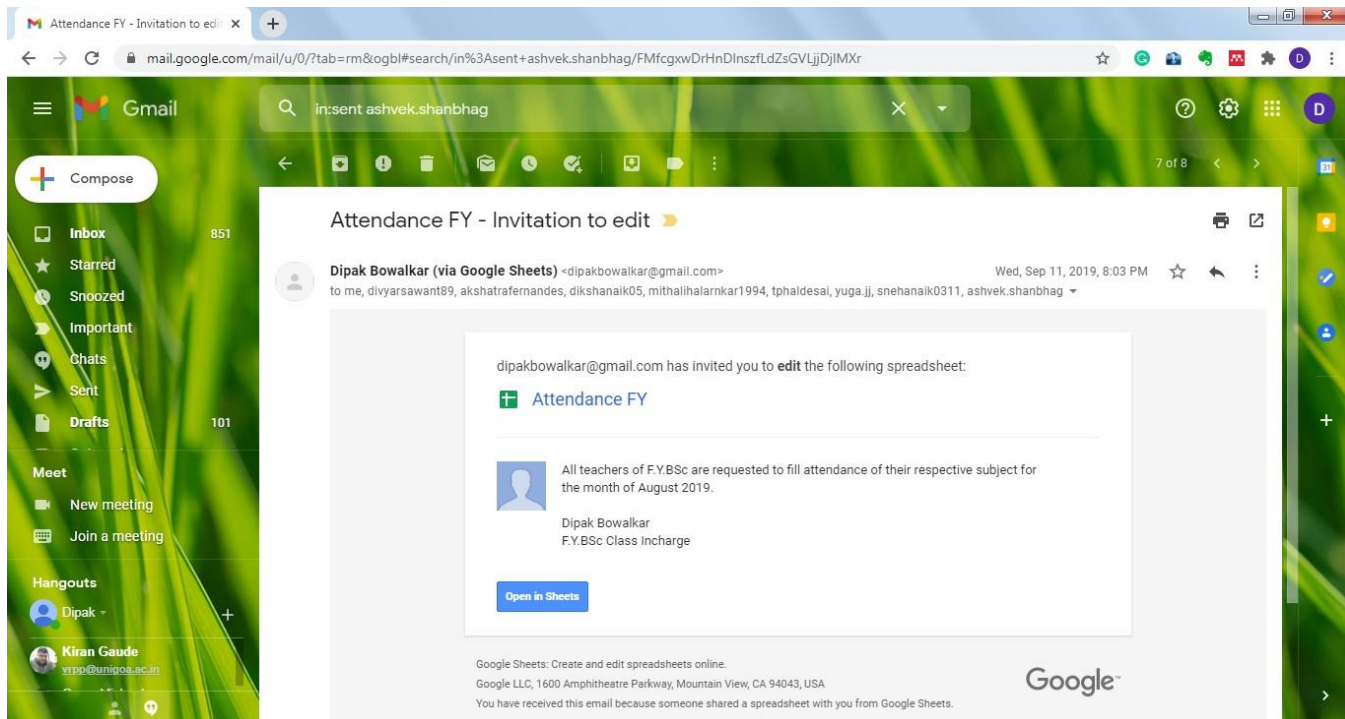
Attendance FY - Invitation to edi ×

mail.google.com/mail/u/0/?tab=rm&ogbl#search/in%3Asent+ashvek.shanbhag/FMfcgxwDrHnDlnszfLdZsGVLjjDjlMXr

Gmail

in:sent ashvek.shanbhag

Compose

Inbox 851
Starred
Snoozed
Important
Chats
Sent
Drafts 101

Meet
New meeting
Join a meeting

Hangouts
Dipak
Kiran Gaude
vrpp@unigoa.ac.in

7 of 8

Attendance FY - Invitation to edit

Dipak Bowalkar (via Google Sheets) <dipakbowalkar@gmail.com> Wed, Sep 11, 2019, 8:03 PM
to me, divyarsawant89, akshatrafernandes, dikshanaik05, mithalihalarnkar1994, tphaldesai, yuga.jj, snehanaik0311, ashvek.shanbhag

dipakbowalkar@gmail.com has invited you to **edit** the following spreadsheet:

Attendance FY

All teachers of F.Y.BSc are requested to fill attendance of their respective subject for the month of August 2019.

Dipak Bowalkar
F.Y.BSc Class Incharge

Open in Sheets

Google Sheets: Create and edit spreadsheets online.
Google LLC, 1600 Amphitheatre Parkway, Mountain View, CA 94043, USA
You have received this email because someone shared a spreadsheet with you from Google Sheets.

Google